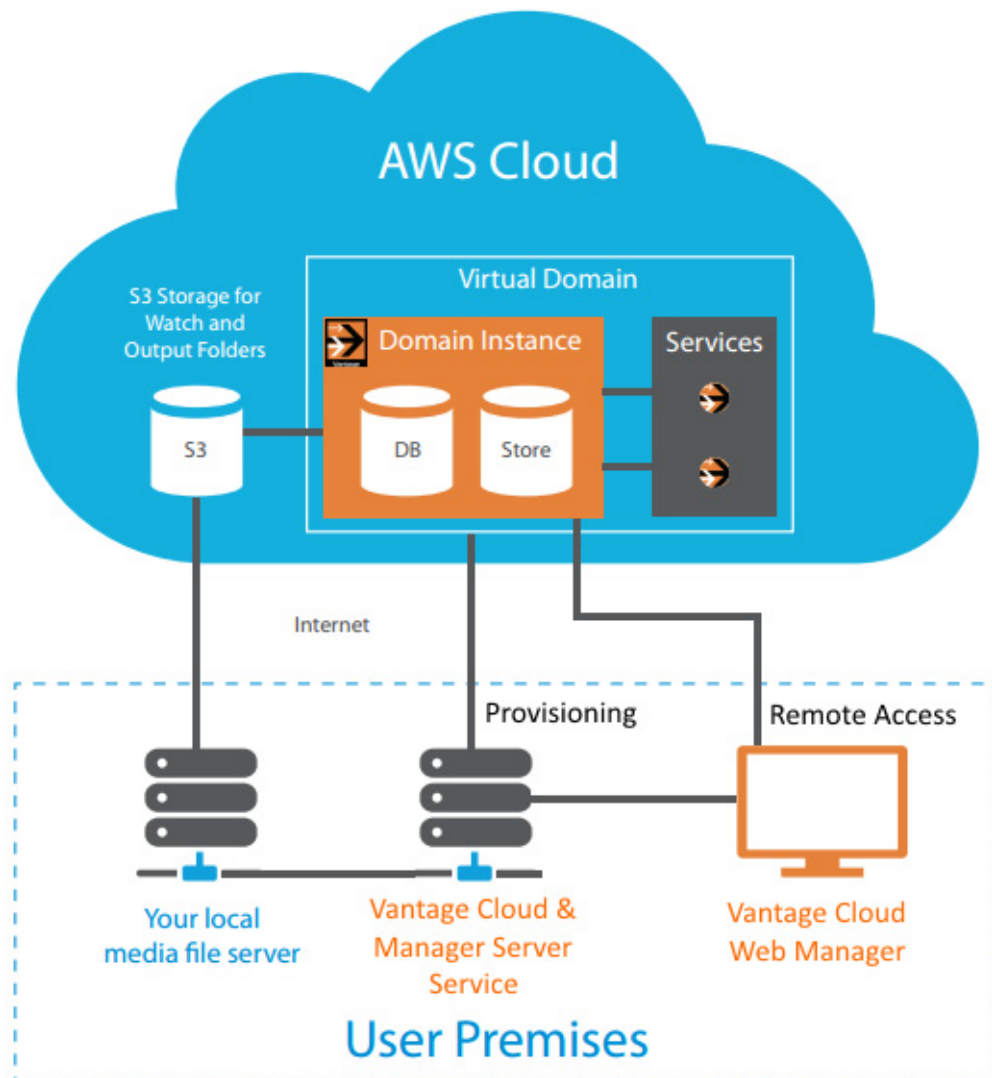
AWS Cloud

Virtual Domain

S3 Storage for Watch and Output Folders

S3

Domain Instance

DB

Store

Services

Internet

Provisioning

Remote Access

Your local media file server

Vantage Cloud & Manager Server Service

Vantage Cloud Web Manager

User Premises